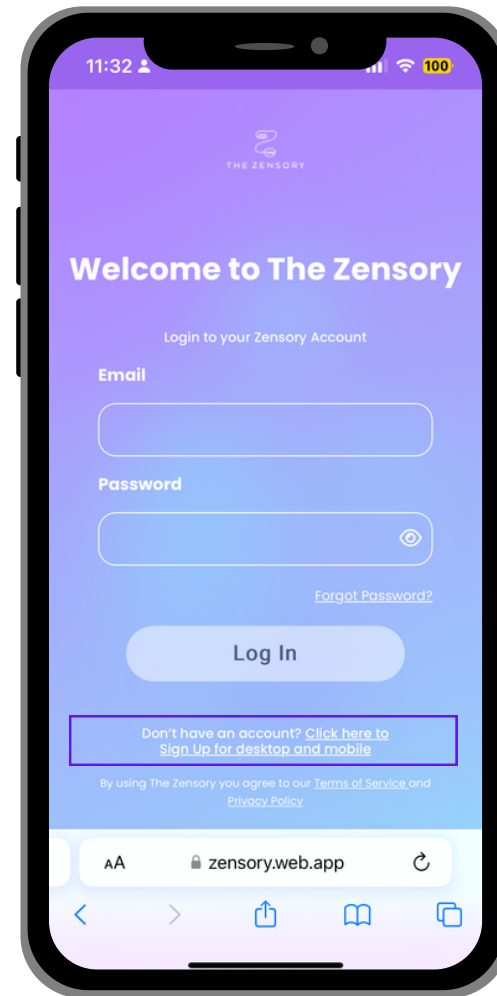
11:32

100

THE ZENSORY

Welcome to The Zensory

Login to your Zensory Account

Email

Password

Forgot Password?

Log In

Don't have an account? Click here to Sign Up for desktop and mobile

By using The Zensory you agree to our Terms of Service and Privacy Policy

AA zensory.web.app